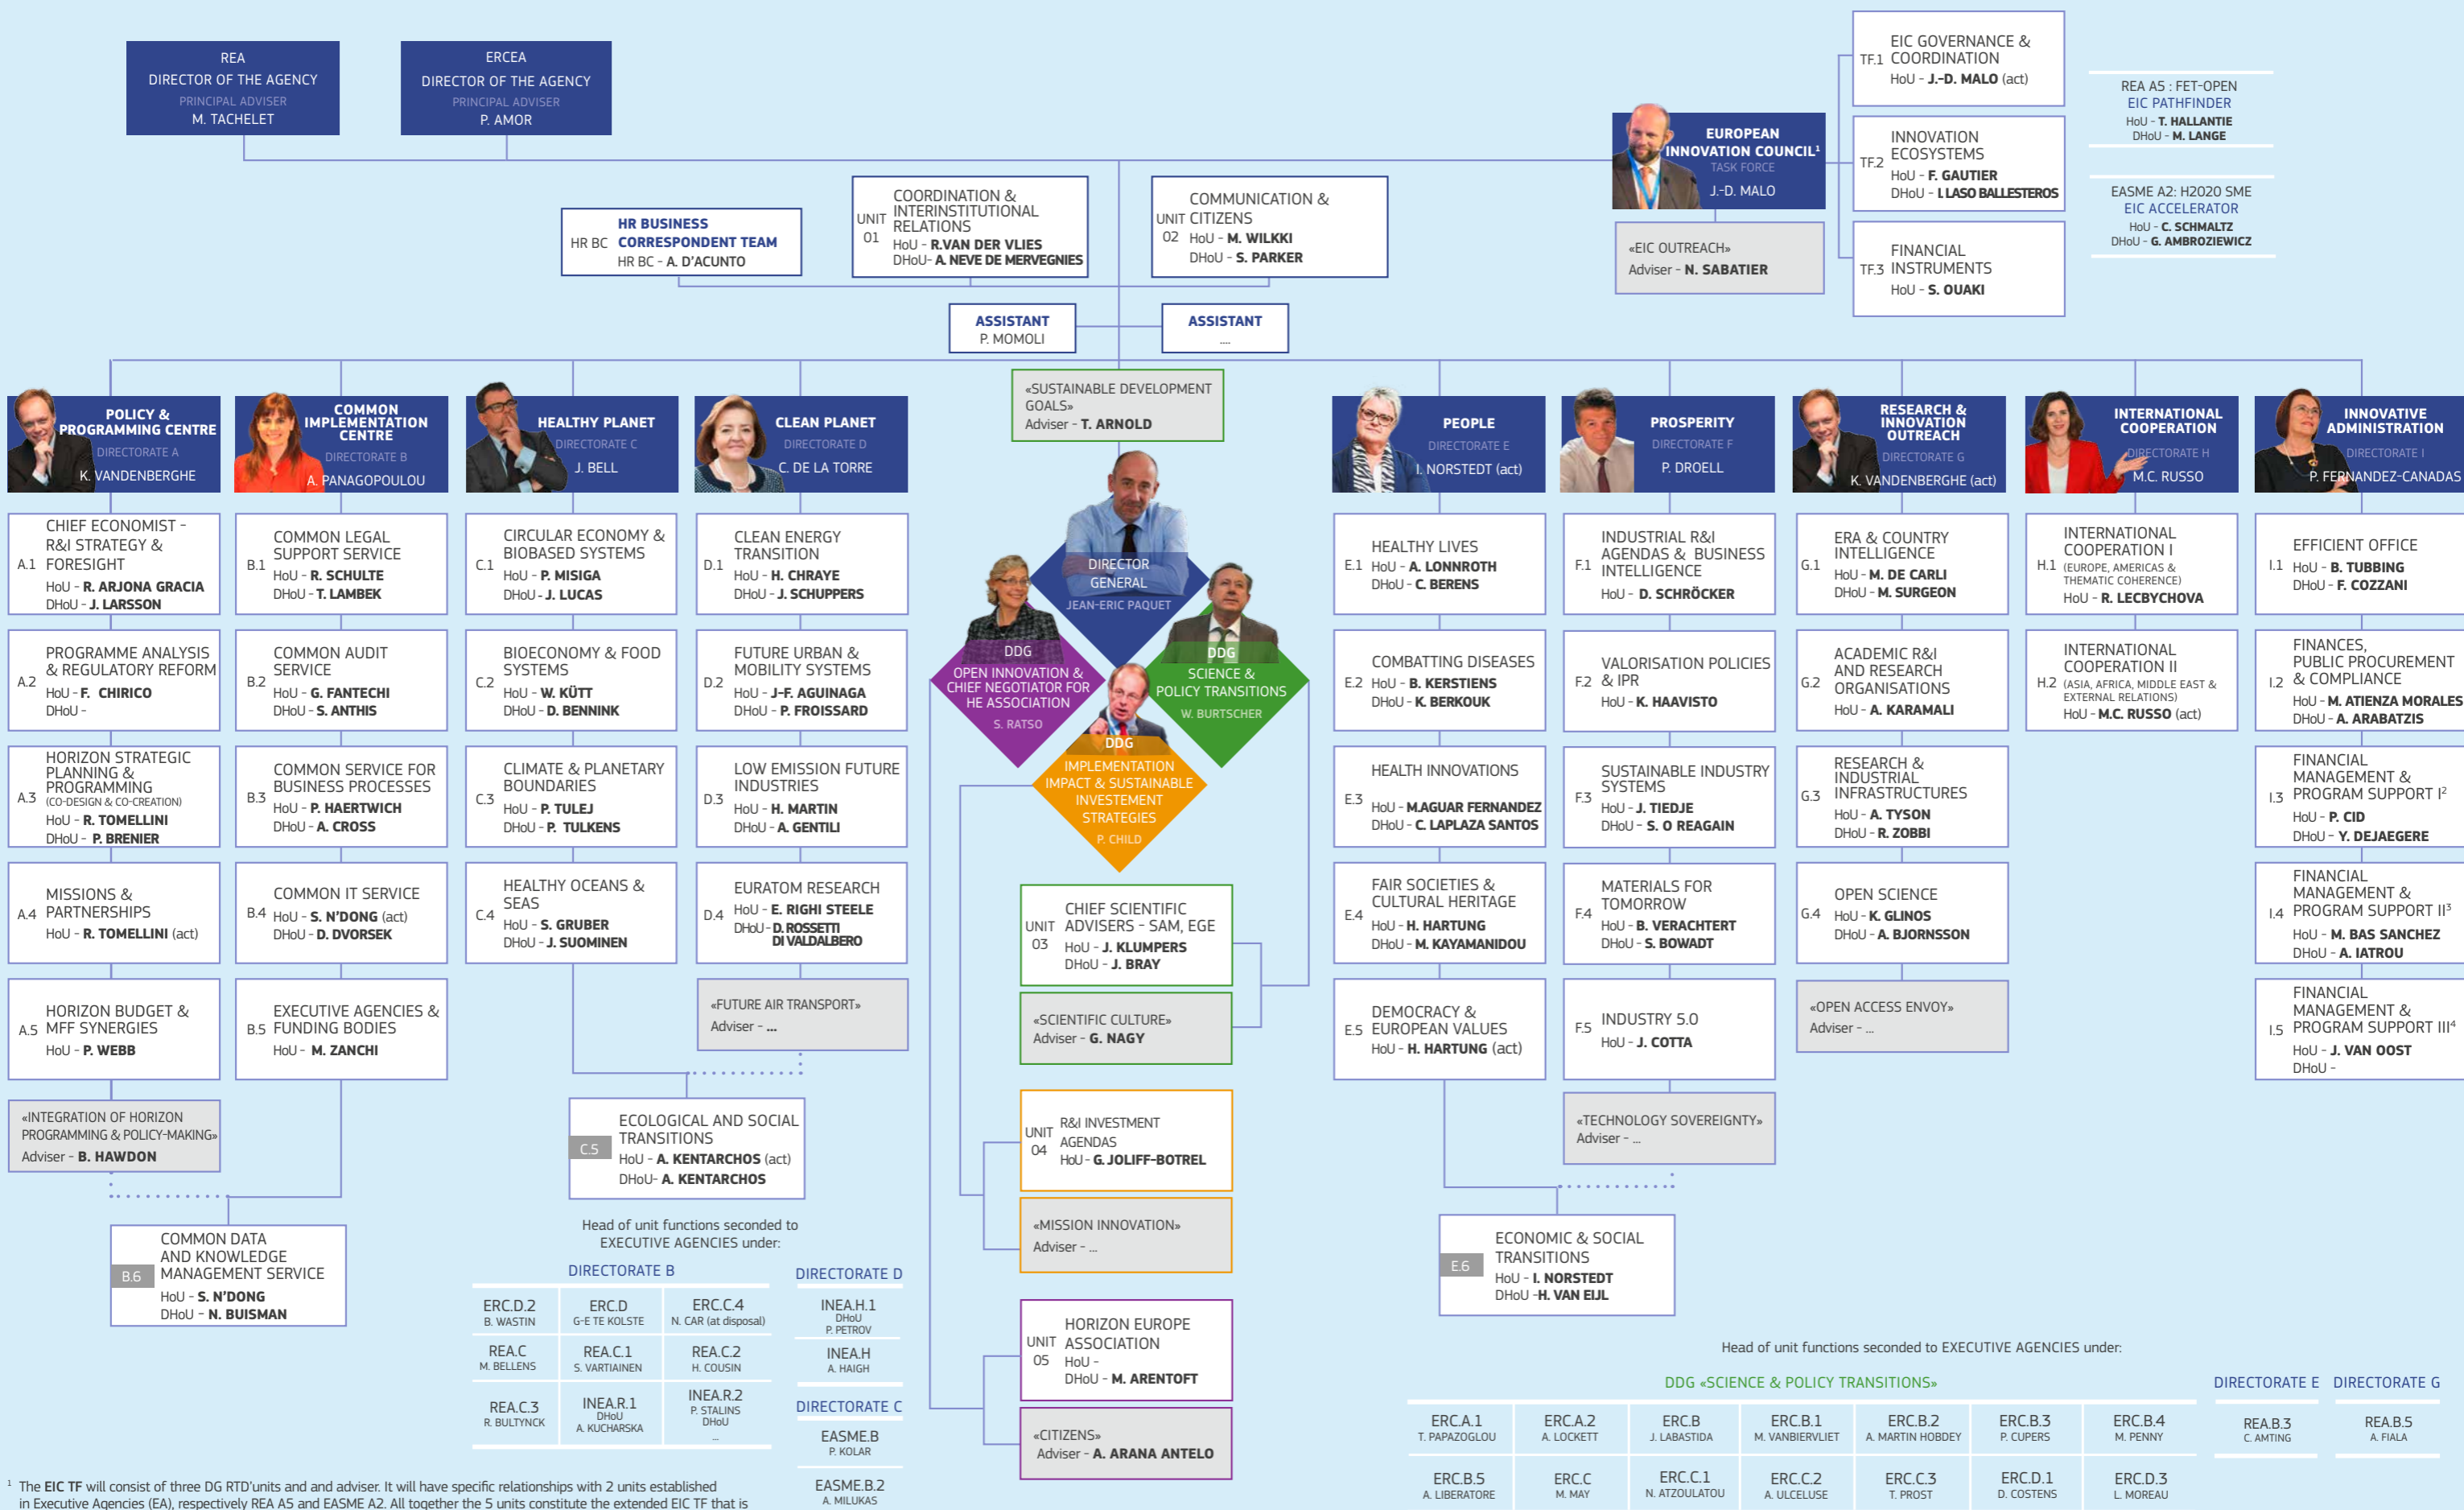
REA
DIRECTOR OF THE AGENCY
PRINCIPAL ADVISER
M. TACHELET

ERCEA
DIRECTOR OF THE AGENCY
PRINCIPAL ADVISER
P. AMOR

EUROPEAN INNOVATION COUNCIL¹
TASK FORCE
J.-D. MALO

TF.1 EIC GOVERNANCE & COORDINATION
HoU - J.-D. MALO (act)

TF.2 INNOVATION ECOSYSTEMS
HoU - F. GAUTIER
DHoU - I. LASO BALLESTEROS

TF.3 FINANCIAL INSTRUMENTS
HoU - S. OUAKI

«EIC OUTREACH»
Adviser - N. SABATIER

REA A5 : FET-OPEN
EIC PATHFINDER
HoU - T. HALLANTIE
DHoU - M. LANGE

EASME A2: H2020 SME
EIC ACCELERATOR
HoU - C. SCHMALTZ
DHoU - G. AMBROZIEWICZ

HR BC HR BUSINESS CORRESPONDENT TEAM
HR BC - A. D'ACUNTO

UNIT 01 COORDINATION & INTERINSTITUTIONAL RELATIONS
HoU - R.VAN DER VLIES
DHoU- A. NEVE DE MERVEGNIES

UNIT 02 COMMUNICATION & CITIZENS
HoU - M. WILKKI
DHoU - S. PARKER

ASSISTANT
P. MOMOLI

ASSISTANT
....

«SUSTAINABLE DEVELOPMENT GOALS»
Adviser - T. ARNOLD

POLICY & PROGRAMMING CENTRE
DIRECTORATE A
K. VANDENBERGHE

COMMON IMPLEMENTATION CENTRE
DIRECTORATE B
A. PANAGOPOULOU

HEALTHY PLANET
DIRECTORATE C
J. BELL

CLEAN PLANET
DIRECTORATE D
C. DE LA TORRE

PEOPLE
DIRECTORATE E
I. NORSTEDT (act)

PROSPERITY
DIRECTORATE F
P. DROELL

RESEARCH & INNOVATION OUTREACH
DIRECTORATE G
K. VANDENBERGHE (act)

INTERNATIONAL COOPERATION
DIRECTORATE H
M.C. RUSSO

INNOVATIVE ADMINISTRATION
DIRECTORATE I
P. FERNANDEZ-CANADAS

A.1 CHIEF ECONOMIST - R&I STRATEGY & FORESIGHT
HoU - R. ARJONA GRACIA
DHoU - J. LARSSON

A.2 PROGRAMME ANALYSIS & REGULATORY REFORM
HoU - F. CHIRICO
DHoU -

A.3 HORIZON STRATEGIC PLANNING & PROGRAMMING (CO-DESIGN & CO-CREATION)
HoU - R. TOMELLINI
DHoU - P. BRENIER

A.4 MISSIONS & PARTNERSHIPS
HoU - R. TOMELLINI (act)

A.5 HORIZON BUDGET & MFF SYNERGIES
HoU - P. WEBB

«INTEGRATION OF HORIZON PROGRAMMING & POLICY-MAKING»
Adviser - B. HAWDON

B.6 COMMON DATA AND KNOWLEDGE MANAGEMENT SERVICE
HoU - S. N'DONG
DHoU - N. BUISMAN

B.1 COMMON LEGAL SUPPORT SERVICE
HoU - R. SCHULTE
DHoU - T. LAMBEK

B.2 COMMON AUDIT SERVICE
HoU - G. FANTECHI
DHoU - S. ANTHIS

B.3 COMMON SERVICE FOR BUSINESS PROCESSES
HoU - P. HAERTWICH
DHoU - A. CROSS

B.4 COMMON IT SERVICE
HoU - S. N'DONG (act)
DHoU - D. DVORSEK

B.5 EXECUTIVE AGENCIES & FUNDING BODIES
HoU - M. ZANCHI

C.1 CIRCULAR ECONOMY & BIOBASED SYSTEMS
HoU - P. MISIGA
DHoU - J. LUCAS

C.2 BIOECONOMY & FOOD SYSTEMS
HoU - W. KÜTT
DHoU - D. BENNINK

C.3 CLIMATE & PLANETARY BOUNDARIES
HoU - P. TULEJ
DHoU - P. TULKENS

C.4 HEALTHY OCEANS & SEAS
HoU - S. GRUBER
DHoU - J. SUOMINEN

C.5 ECOLOGICAL AND SOCIAL TRANSITIONS
HoU - A. KENTARCHOS (act)
DHoU- A. KENTARCHOS

D.1 CLEAN ENERGY TRANSITION
HoU - H. CHRAYE
DHoU - J. SCHUPPERS

D.2 FUTURE URBAN & MOBILITY SYSTEMS
HoU - J-F. AGUINAGA
DHoU - P. FROISSARD

D.3 LOW EMISSION FUTURE INDUSTRIES
HoU - H. MARTIN
DHoU - A. GENTILI

D.4 EURATOM RESEARCH
HoU - E. RIGHI STEELE
DHoU - D. ROSSETTI DI VALDALBERO

«FUTURE AIR TRANSPORT»
Adviser - ...

DIRECTOR GENERAL
JEAN-ERIC PAQUET

DDG
OPEN INNOVATION & CHIEF NEGOTIATOR FOR HE ASSOCIATION
S. RATSO

DDG
SCIENCE & POLICY TRANSITIONS
W. BURTSCHER

DDG
IMPLEMENTATION IMPACT & SUSTAINABLE INVESTEMENT STRATEGIES
P. CHILD

UNIT 03 CHIEF SCIENTIFIC ADVISERS - SAM, EGE
HoU - J. KLUMPERS
DHoU - J. BRAY

«SCIENTIFIC CULTURE»
Adviser - G. NAGY

UNIT 04 R&I INVESTMENT AGENDAS
HoU - G. JOLIFF-BOTREL

«MISSION INNOVATION»
Adviser - ...

UNIT 05 HORIZON EUROPE ASSOCIATION
HoU -
DHoU - M. ARENTOFT

«CITIZENS»
Adviser - A. ARANA ANTELO

E.1 HEALTHY LIVES
HoU - A. LONNROTH
DHoU - C. BERENS

E.2 COMBATTING DISEASES
HoU - B. KERSTIENS
DHoU - K. BERKOUK

E.3 HEALTH INNOVATIONS
HoU - M.AGUAR FERNANDEZ
DHoU - C. LAPLAZA SANTOS

E.4 FAIR SOCIETIES & CULTURAL HERITAGE
HoU - H. HARTUNG
DHoU - M. KAYAMANIDOU

E.5 DEMOCRACY & EUROPEAN VALUES
HoU - H. HARTUNG (act)

E.6 ECONOMIC & SOCIAL TRANSITIONS
HoU - I. NORSTEDT
DHoU -H. VAN EIJL

F.1 INDUSTRIAL R&I AGENDAS & BUSINESS INTELLIGENCE
HoU - D. SCHRÖCKER

F.2 VALORISATION POLICIES & IPR
HoU - K. HAAVISTO

F.3 SUSTAINABLE INDUSTRY SYSTEMS
HoU - J. TIEDJE
DHoU - S. O REAGAIN

F.4 MATERIALS FOR TOMORROW
HoU - B. VERACHTERT
DHoU - S. BOWADT

F.5 INDUSTRY 5.0
HoU - J. COTTA

«TECHNOLOGY SOVEREIGNTY»
Adviser - ...

G.1 ERA & COUNTRY INTELLIGENCE
HoU - M. DE CARLI
DHoU - M. SURGEON

G.2 ACADEMIC R&I AND RESEARCH ORGANISATIONS
HoU - A. KARAMALI

G.3 RESEARCH & INDUSTRIAL INFRASTRUCTURES
HoU - A. TYSON
DHoU - R. ZOBBI

G.4 OPEN SCIENCE
HoU - K. GLINOS
DHoU - A. BJORNSSON

«OPEN ACCESS ENVOY»
Adviser - ...

H.1 INTERNATIONAL COOPERATION I (EUROPE, AMERICAS & THEMATIC COHERENCE)
HoU - R. LECBYCHOVA

H.2 INTERNATIONAL COOPERATION II (ASIA, AFRICA, MIDDLE EAST & EXTERNAL RELATIONS)
HoU - M.C. RUSSO (act)

I.1 EFFICIENT OFFICE
HoU - B. TUBBING
DHoU - F. COZZANI

I.2 FINANCES, PUBLIC PROCUREMENT & COMPLIANCE
HoU - M. ATIENZA MORALES
DHoU - A. ARABATZIS

I.3 FINANCIAL MANAGEMENT & PROGRAM SUPPORT I²
HoU - P. CID
DHoU - Y. DEJAEGERE

I.4 FINANCIAL MANAGEMENT & PROGRAM SUPPORT II³
HoU - M. BAS SANCHEZ
DHoU - A. IATROU

I.5 FINANCIAL MANAGEMENT & PROGRAM SUPPORT III⁴
HoU - J. VAN OOST
DHoU -

Head of unit functions seconded to EXECUTIVE AGENCIES under:

DIRECTORATE B
| ERC.D.2 B. WASTIN | ERC.D G-E TE KOLSTE | ERC.C.4 N. CAR (at disposal) |
|---|---|---|
| REA.C M. BELLENS | REA.C.1 S. VARTIAINEN | REA.C.2 H. COUSIN |
| REA.C.3 R. BULTYNCK | INEA.R.1 DHoU A. KUCHARSKA | INEA.R.2 P. STALINS DHoU ... |

DIRECTORATE D
INEA.H.1 DHoU P. PETROV
INEA.H A. HAIGH

DIRECTORATE C
EASME.B P. KOLAR
EASME.B.2 A. MILUKAS

Head of unit functions seconded to EXECUTIVE AGENCIES under:

DDG «SCIENCE & POLICY TRANSITIONS»
| ERC.A.1 T. PAPAZOGLOU | ERC.A.2 A. LOCKETT | ERC.B J. LABASTIDA | ERC.B.1 M. VANBIERVLIET | ERC.B.2 A. MARTIN HOBDEY | ERC.B.3 P. CUPERS | ERC.B.4 M. PENNY |
|---|---|---|---|---|---|---|
| ERC.B.5 A. LIBERATORE | ERC.C M. MAY | ERC.C.1 N. ATZOULATOU | ERC.C.2 A. ULCELUSE | ERC.C.3 T. PROST | ERC.D.1 D. COSTENS | ERC.D.3 L. MOREAU |

DIRECTORATE E
REA.B.3 C. AMTING

DIRECTORATE G
REA.B.5 A. FIALA

¹ The EIC TF will consist of three DG RTD'units and and adviser. It will have specific relationships with 2 units established in Executive Agencies (EA), respectively REA A5 and EASME A2. All together the 5 units constitute the extended EIC TF that is